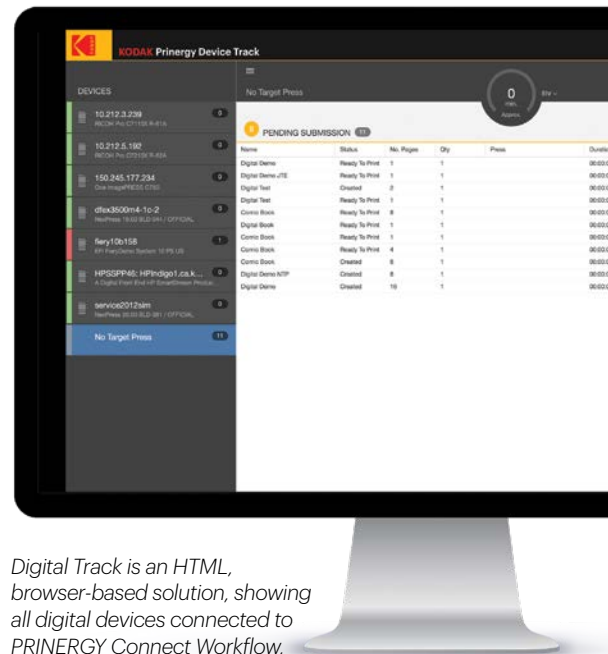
KODAK Prinergy Device Track

DEVICES

10.212.3.239
RICOH Pro C7110X R-61A
0

10.212.5.192
RICOH Pro C7110X R-62A
0

150.245.177.234
One ImagePRESS C750
0

dfex3500m4-1c-2
NexPress 19.02 BLD 044 / OFFICIAL
0

fiery10b158
EFI FieryDeven System 10 PS US
1

HPSSPP46: HPIndigo1.ca.k...
A Digital Front End HP SmartStream Produc...
0

service2012sim
NexPress 20.03 BLD 081 / OFFICIAL
0

No Target Press
11

No Target Press

0
min.
Approx.

PENDING SUBMISSION 11

| Name | Status | No. Pages | Qty | Press | Duratio |
|---|---|---|---|---|---|
| Digital Demo | Ready To Print | 1 | 1 | | 00:00:0 |
| Digital Demo JTE | Ready To Print | 1 | 1 | | 00:00:0 |
| Digital Test | Created | 2 | 1 | | 00:00:0 |
| Digital Test | Ready To Print | 1 | 1 | | 00:00:0 |
| Comic Book | Ready To Print | 8 | 1 | | 00:00:0 |
| Digital Book | Ready To Print | 1 | 1 | | 00:00:0 |
| Comic Book | Ready To Print | 1 | 1 | | 00:00:0 |
| Comic Book | Ready To Print | 4 | 1 | | 00:00:0 |
| Comic Book | Created | 8 | 1 | | 00:00:0 |
| Digital Demo NTP | Created | 8 | 1 | | 00:00:0 |
| Digital Demo | Created | 10 | 1 | | 00:00:0 |

Digital Track is an HTML, browser-based solution, showing all digital devices connected to PRINERGY Connect Workflow.